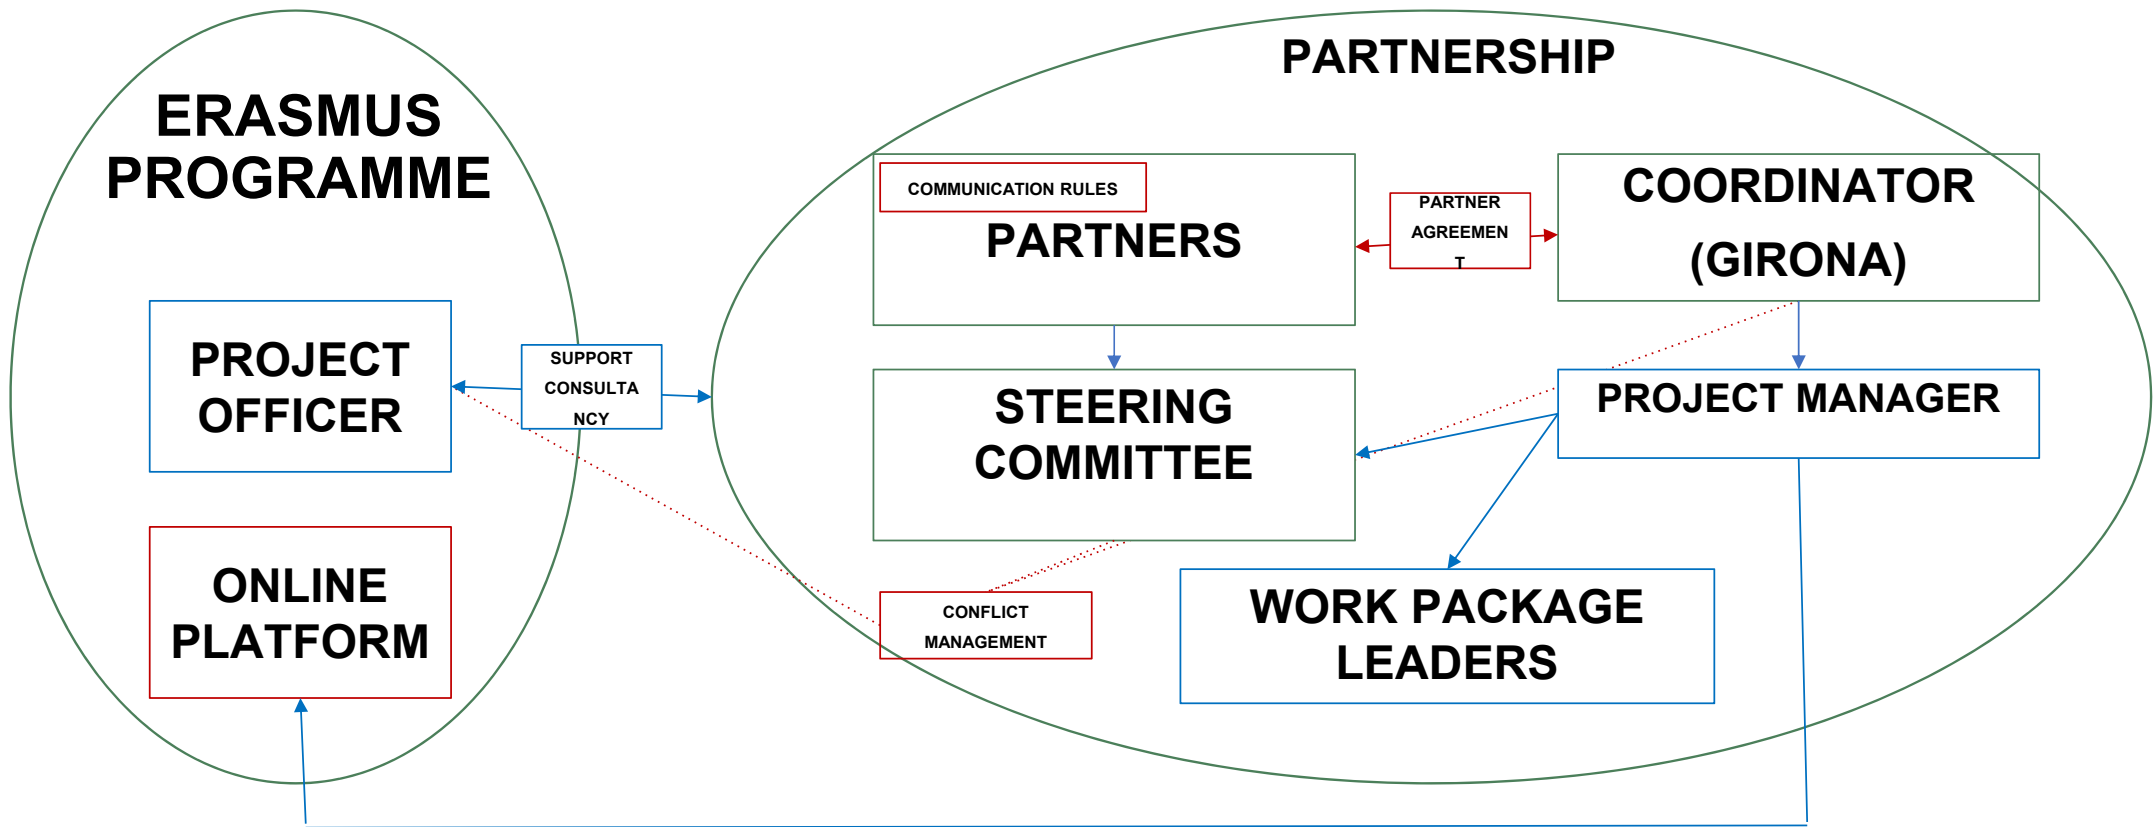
ERASMUS PROGRAMME

PROJECT OFFICER

ONLINE PLATFORM

SUPPORT CONSULTANCY

PARTNERSHIP

COMMUNICATION RULES

PARTNERS

PARTNER AGREEMENT

COORDINATOR (GIRONA)

STEERING COMMITTEE

PROJECT MANAGER

CONFLICT MANAGEMENT

WORK PACKAGE LEADERS